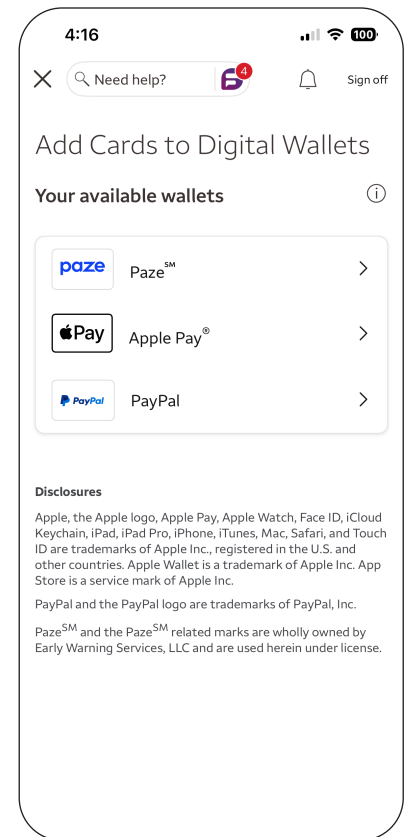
4:16

100

Need help?

4

Sign off

Add Cards to Digital Wallets

Your available wallets

paze Paze$^{SM}$

Pay Apple Pay$^{®}$

PayPal PayPal

Disclosures

Apple, the Apple logo, Apple Pay, Apple Watch, Face ID, iCloud Keychain, iPad, iPad Pro, iPhone, iTunes, Mac, Safari, and Touch ID are trademarks of Apple Inc., registered in the U.S. and other countries. Apple Wallet is a trademark of Apple Inc. App Store is a service mark of Apple Inc.

PayPal and the PayPal logo are trademarks of PayPal, Inc.

Paze$^{SM}$ and the Paze$^{SM}$ related marks are wholly owned by Early Warning Services, LLC and are used herein under license.